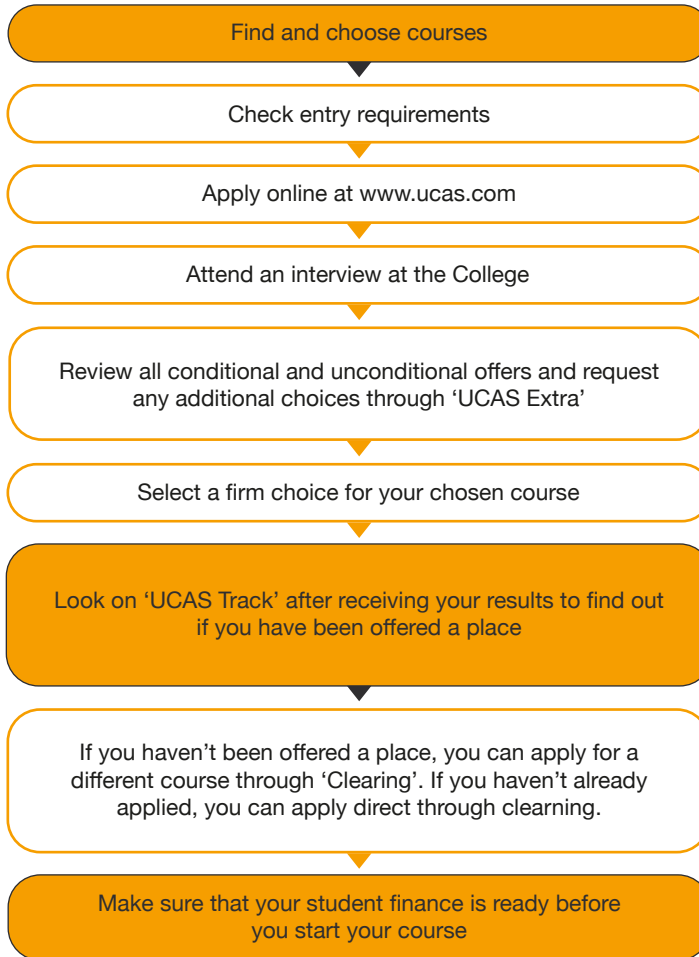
Find and choose courses

Check entry requirements

Apply online at www.ucas.com

Attend an interview at the College

Review all conditional and unconditional offers and request any additional choices through 'UCAS Extra'

Select a firm choice for your chosen course

Look on 'UCAS Track' after receiving your results to find out if you have been offered a place

If you haven't been offered a place, you can apply for a different course through 'Clearing'. If you haven't already applied, you can apply direct through clearning.

Make sure that your student finance is ready before you start your course